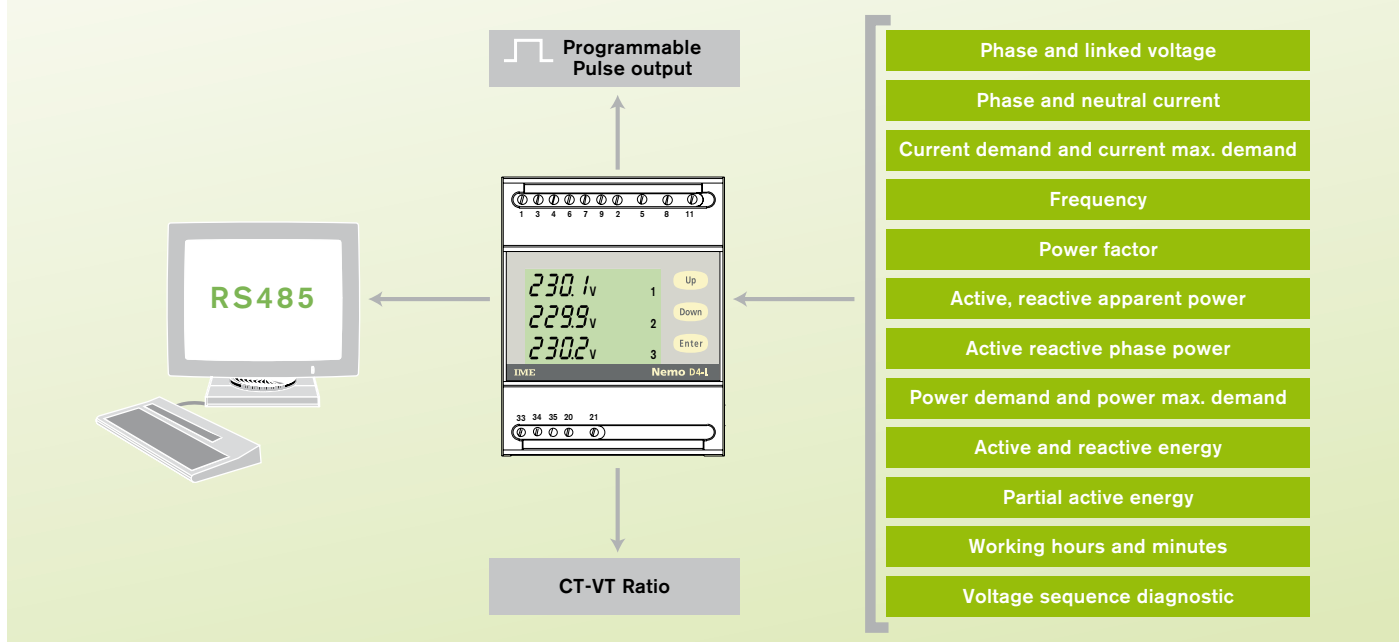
Programmable Pulse output

RS485

1 3 4 6 7 9 2 5 8 11

230.1 V 1
229.9 V 2
230.2 V 3

Up
Down
Enter

IME
Nemo D4-L

33 34 35 20 21

CT-VT Ratio

Phase and linked voltage
Phase and neutral current
Current demand and current max. demand
Frequency
Power factor
Active, reactive apparent power
Active reactive phase power
Power demand and power max. demand
Active and reactive energy
Partial active energy
Working hours and minutes
Voltage sequence diagnostic